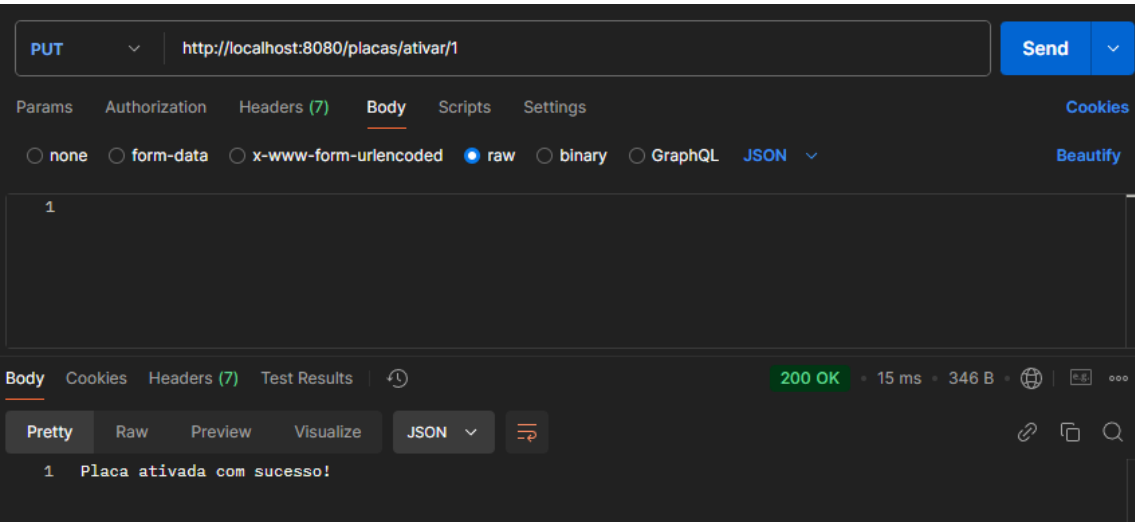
PUT http://localhost:8080/placas/ativar/1 Send

Params Authorization Headers (7) Body Scripts Settings Cookies

none form-data x-www-form-urlencoded raw binary GraphQL JSON Beautify

1

Body Cookies Headers (7) Test Results 200 OK 15 ms 346 B

Pretty Raw Preview Visualize JSON

1 Placa ativada com sucesso!